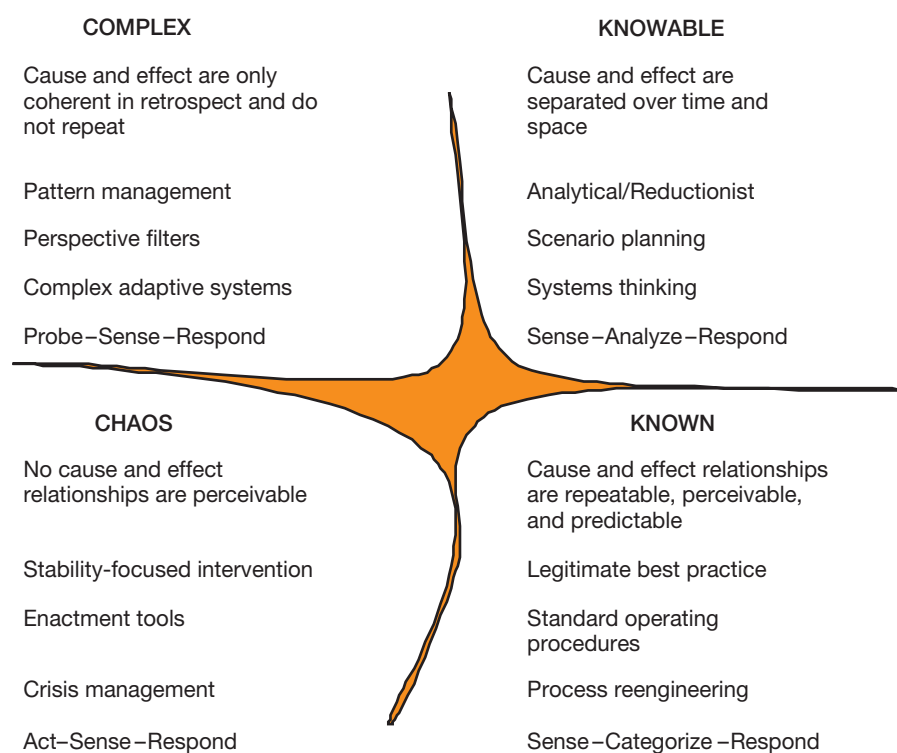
COMPLEX

Cause and effect are only coherent in retrospect and do not repeat

Pattern management

Perspective filters

Complex adaptive systems

Probe–Sense–Respond

KNOWABLE

Cause and effect are separated over time and space

Analytical/Reductionist

Scenario planning

Systems thinking

Sense–Analyze–Respond

CHAOS

No cause and effect relationships are perceivable

Stability-focused intervention

Enactment tools

Crisis management

Act–Sense–Respond

KNOWN

Cause and effect relationships are repeatable, perceivable, and predictable

Legitimate best practice

Standard operating procedures

Process reengineering

Sense–Categorize–Respond